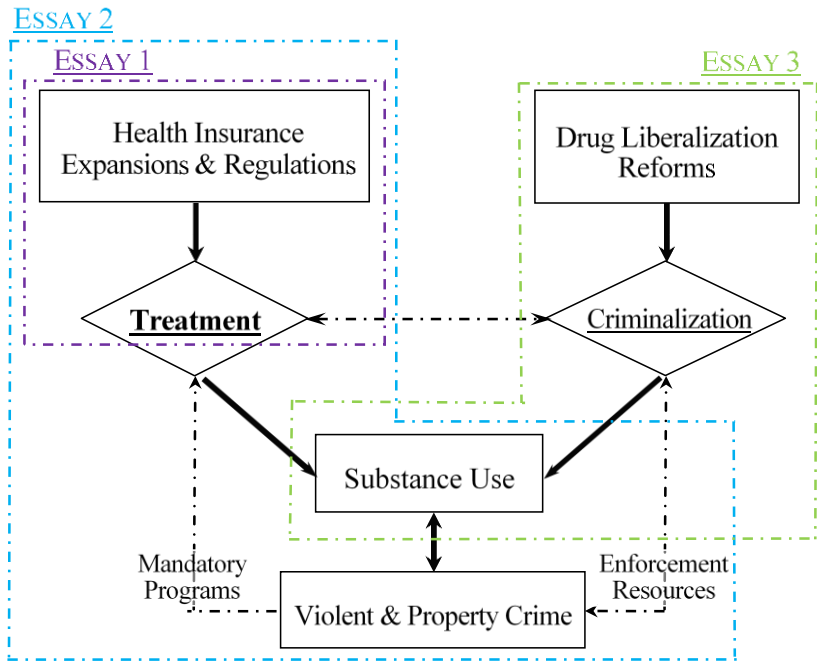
Essay 2

Essay 1

Essay 3

Health Insurance Expansions & Regulations

Drug Liberalization Reforms

Treatment

Criminalization

Substance Use

Mandatory Programs

Enforcement Resources

Violent & Property Crime